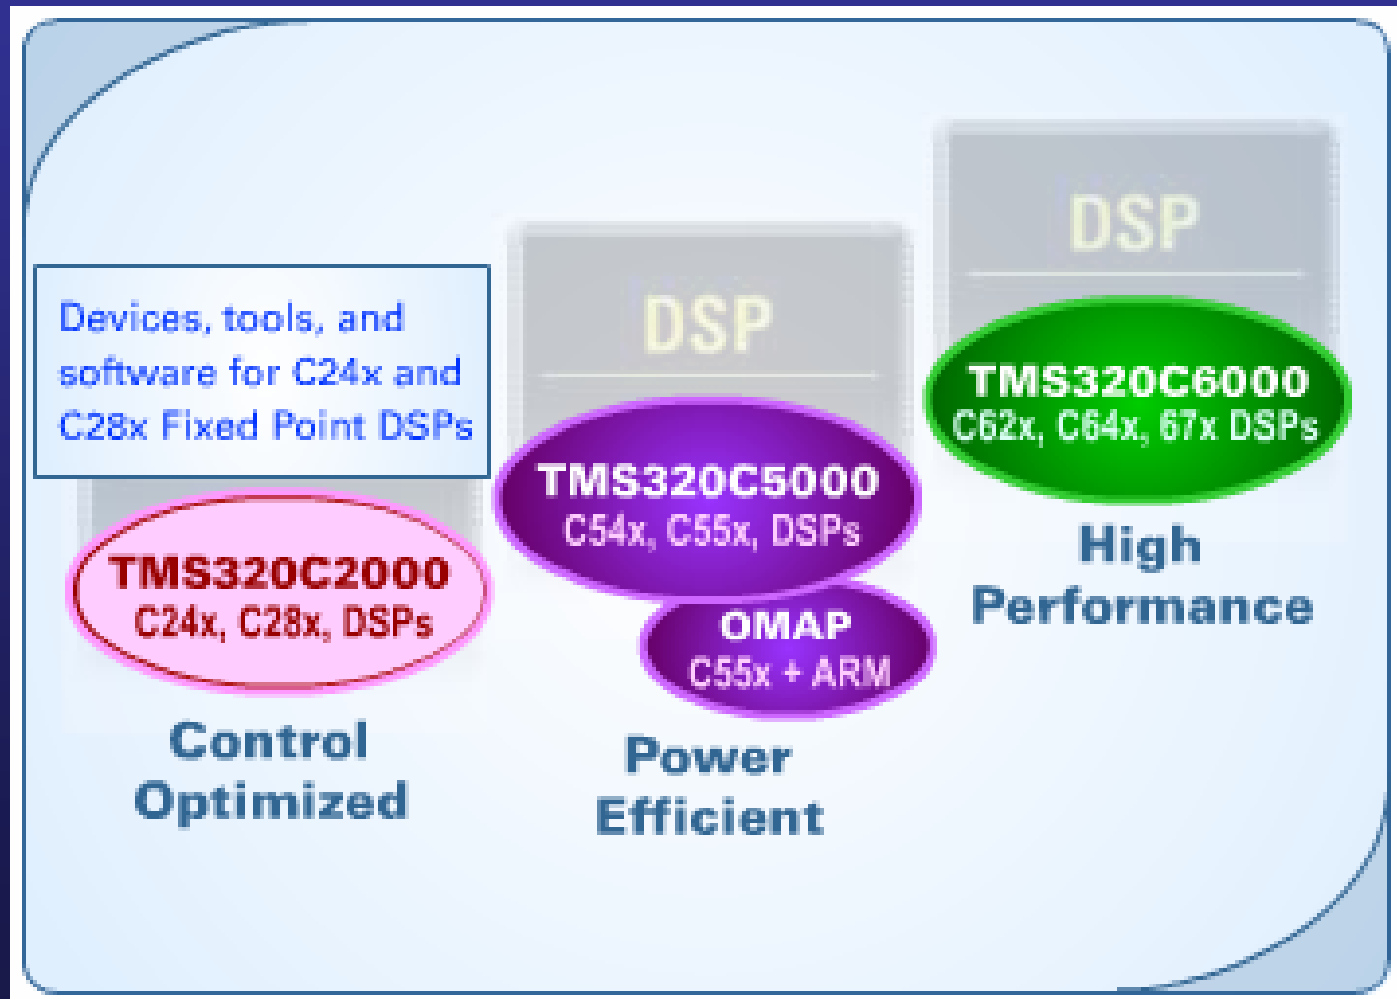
Devices, tools, and software for C24x and C28x Fixed Point DSPs

DSP

TMS320C2000
C24x, C28x, DSPs

Control Optimized

DSP

TMS320C5000
C54x, C55x, DSPs

OMAP
C55x + ARM

Power Efficient

DSP

TMS320C6000
C62x, C64x, 67x DSPs

High Performance